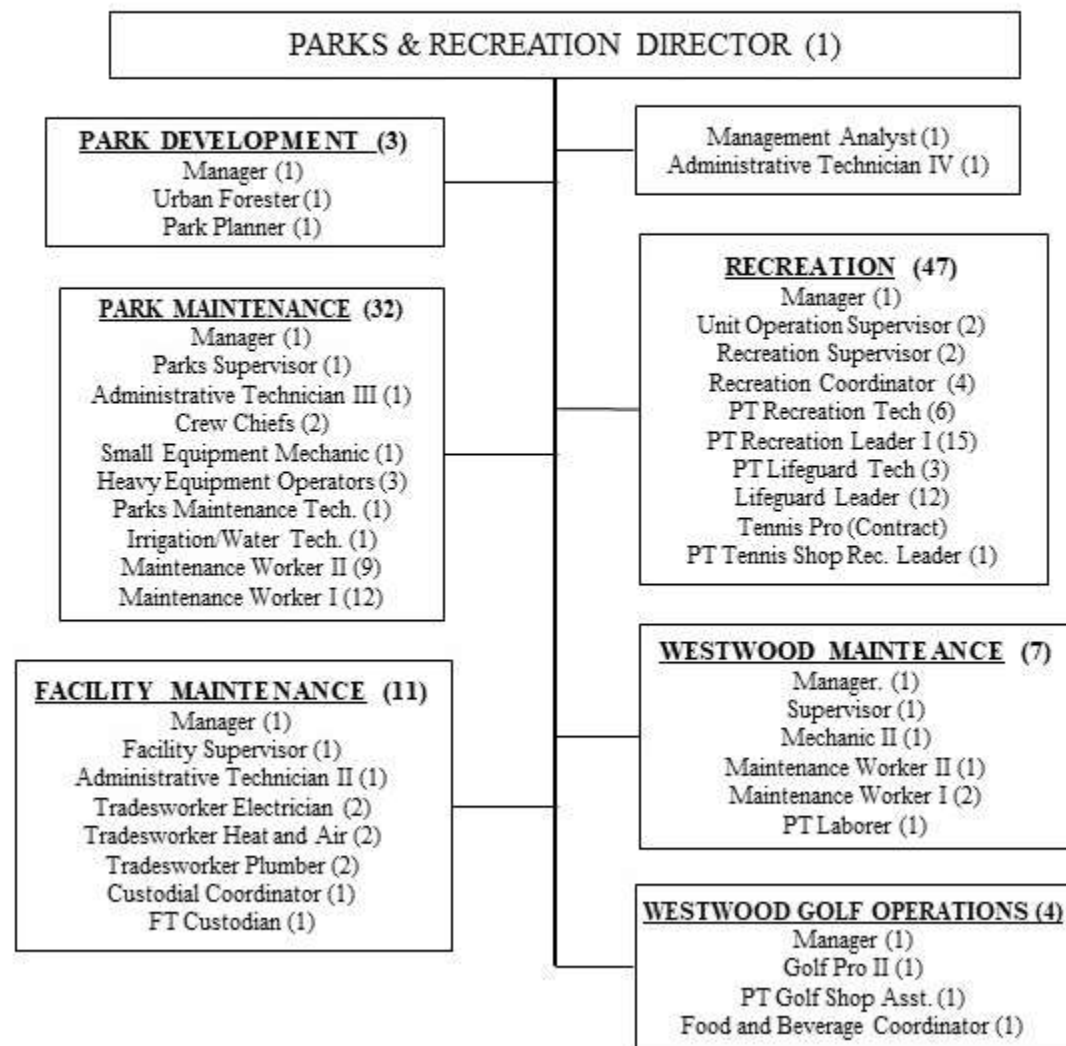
PARKS & RECREATION DIRECTOR (1)

PARK DEVELOPMENT (3)
Manager (1)
Urban Forester (1)
Park Planner (1)

Management Analyst (1)
Administrative Technician IV (1)

PARK MAINTENANCE (32)
Manager (1)
Parks Supervisor (1)
Administrative Technician III (1)
Crew Chiefs (2)
Small Equipment Mechanic (1)
Heavy Equipment Operators (3)
Parks Maintenance Tech. (1)
Irrigation/Water Tech. (1)
Maintenance Worker II (9)
Maintenance Worker I (12)

RECREATION (47)
Manager (1)
Unit Operation Supervisor (2)
Recreation Supervisor (2)
Recreation Coordinator (4)
PT Recreation Tech (6)
PT Recreation Leader I (15)
PT Lifeguard Tech (3)
Lifeguard Leader (12)
Tennis Pro (Contract)
PT Tennis Shop Rec. Leader (1)

FACILITY MAINTENANCE (11)
Manager (1)
Facility Supervisor (1)
Administrative Technician II (1)
Tradesworker Electrician (2)
Tradesworker Heat and Air (2)
Tradesworker Plumber (2)
Custodial Coordinator (1)
FT Custodian (1)

WESTWOOD MAINTEANCE (7)
Manager. (1)
Supervisor (1)
Mechanic II (1)
Maintenance Worker II (1)
Maintenance Worker I (2)
PT Laborer (1)

WESTWOOD GOLF OPERATIONS (4)
Manager (1)
Golf Pro II (1)
PT Golf Shop Asst. (1)
Food and Beverage Coordinator (1)